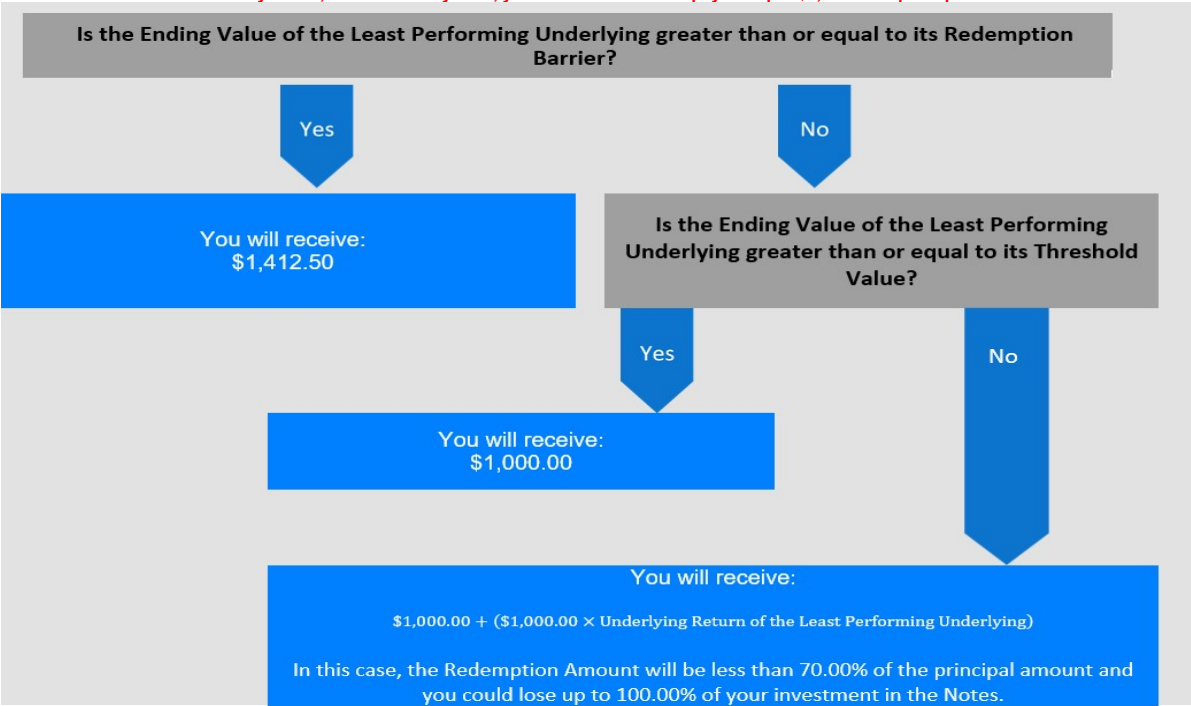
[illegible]

Is the Ending Value of the Least Performing Underlying greater than or equal to its Redemption Barrier?

Yes

No

You will receive:
\$1,412.50

Is the Ending Value of the Least Performing Underlying greater than or equal to its Threshold Value?

Yes

No

You will receive:
\$1,000.00

You will receive:

$\$1{,}000.00 + (\$1{,}000.00 \times \text{Underlying Return of the Least Performing Underlying})$

In this case, the Redemption Amount will be less than 70.00% of the principal amount and you could lose up to 100.00% of your investment in the Notes.